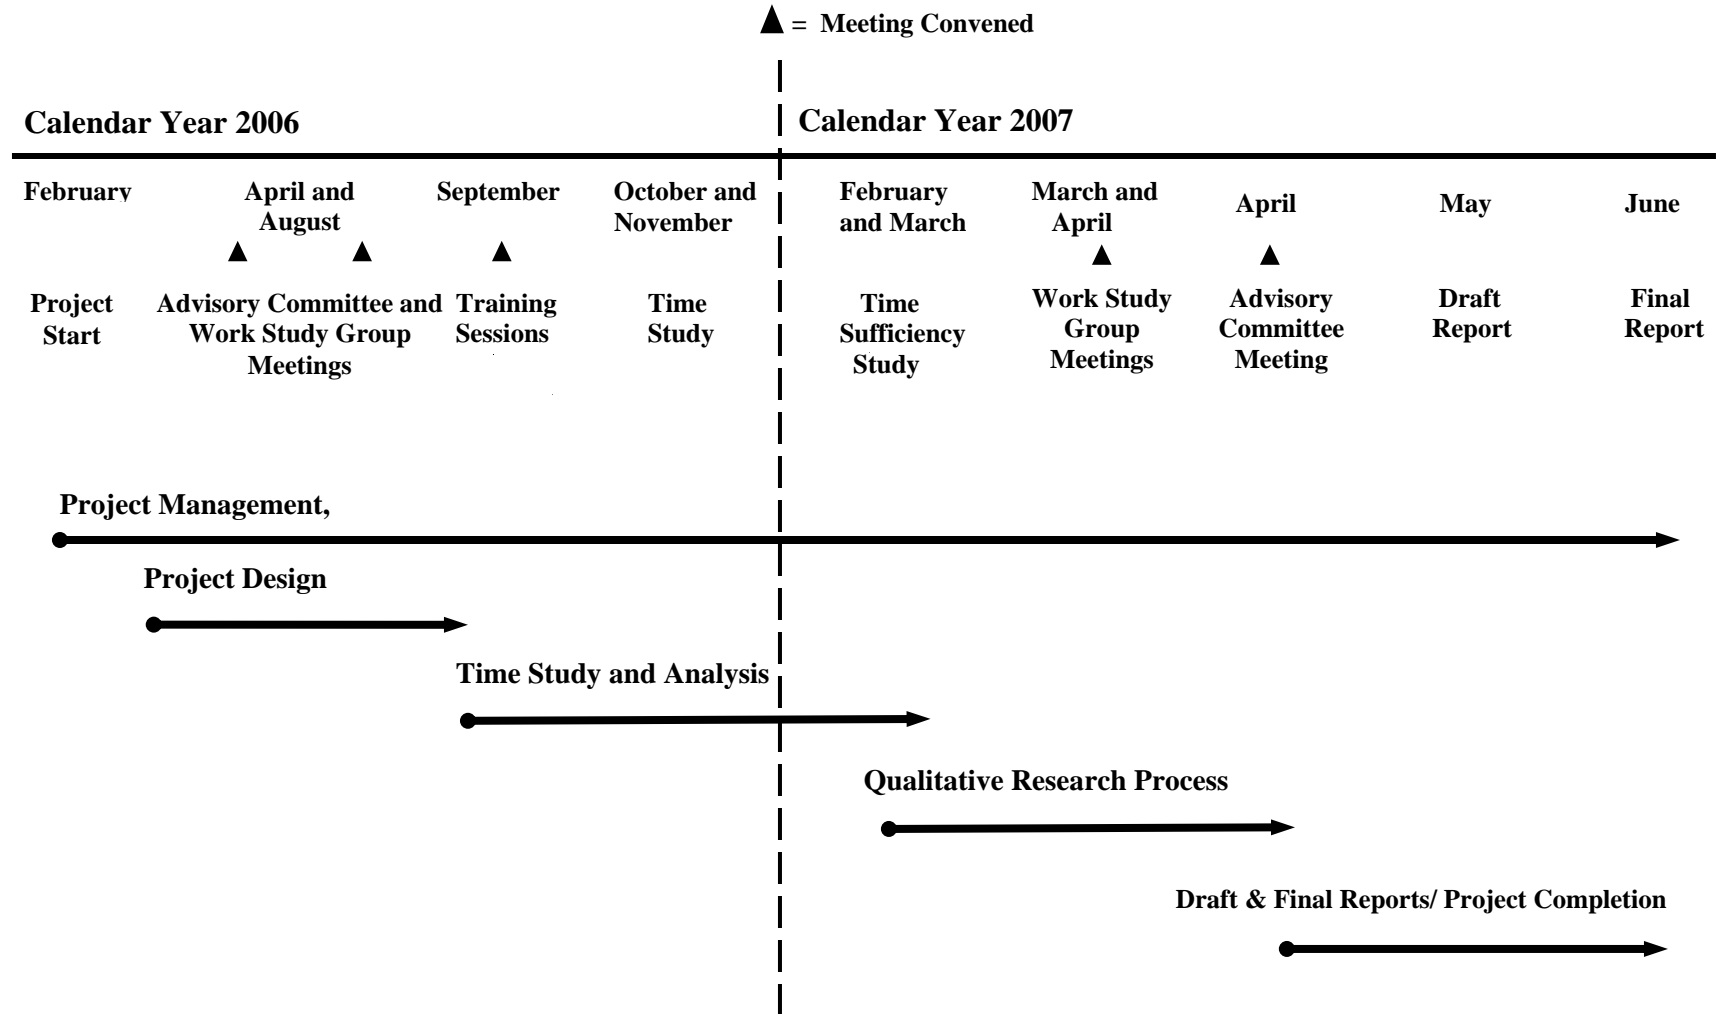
▲ = Meeting Convened

Calendar Year 2006

Calendar Year 2007

February

Project Start

April and August

▲ ▲

Advisory Committee and Work Study Group Meetings

September

▲

Training Sessions

October and November

Time Study

February and March

Time Sufficiency Study

March and April

▲

Work Study Group Meetings

April

▲

Advisory Committee Meeting

May

Draft Report

June

Final Report

Project Management,

Project Design

Time Study and Analysis

Qualitative Research Process

Draft & Final Reports/ Project Completion